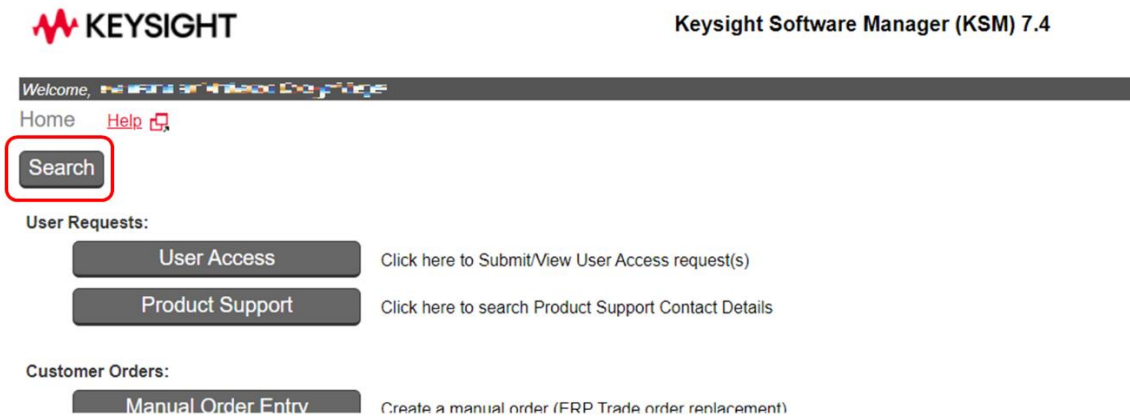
KEYSIGHT

Keysight Software Manager (KSM) 7.4

Welcome, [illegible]

Home Help

Search

User Requests:

User Access Click here to Submit/View User Access request(s)

Product Support Click here to search Product Support Contact Details

Customer Orders:

Manual Order Entry Create a manual order (ERP Trade order replacement)